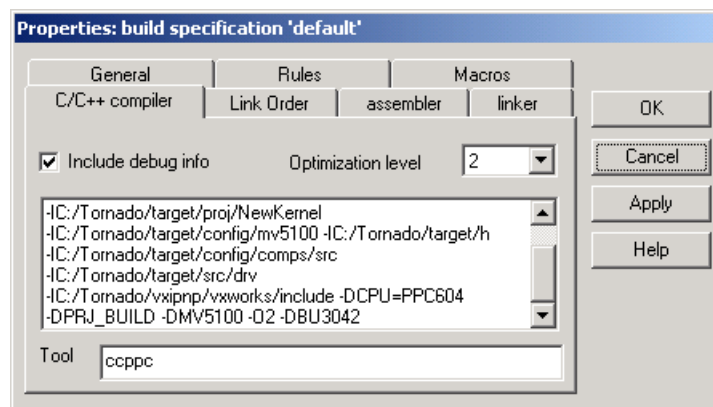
Properties: build specification 'default'

General
Rules
Macros
C/C++ compiler
Link Order
assembler
linker

OK
Cancel
Apply
Help

Include debug info
Optimization level
2

-IC:/Tornado/target/proj/NewKernel
-IC:/Tornado/target/config/mv5100 -IC:/Tornado/target/h
-IC:/Tornado/target/config/comps/src
-IC:/Tornado/target/src/drv
-IC:/Tornado/vxipnp/vxworks/include -DCPU=PPC604
-DPRJ_BUILD -DMV5100 -O2 -DBU3042

Tool
ccppc